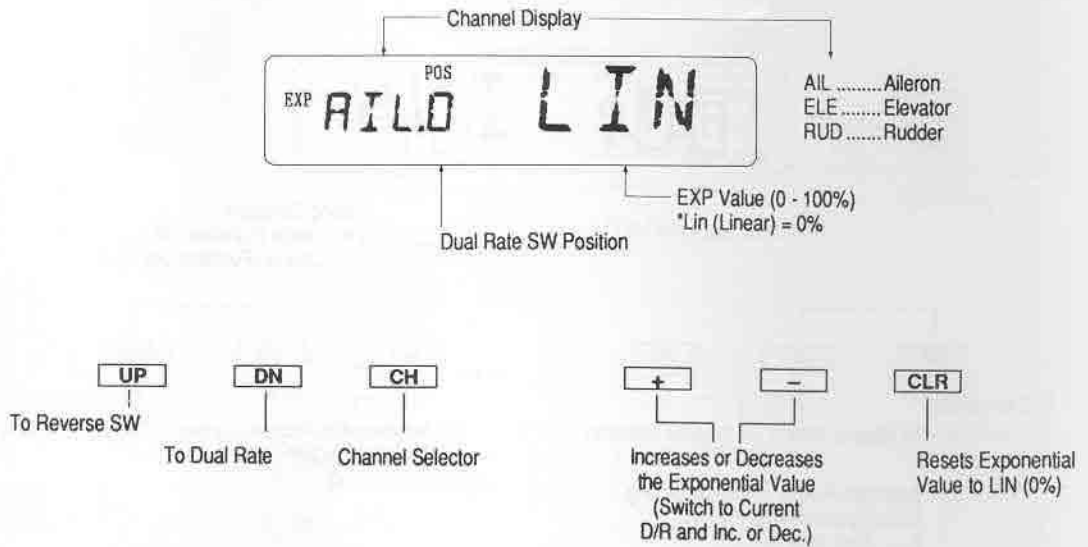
Channel Display

EXP POS AIL.0 LIN

AIL .........Aileron
ELE........Elevator
RUD.......Rudder

EXP Value (0 - 100%)
*Lin (Linear) = 0%

Dual Rate SW Position

UP
To Reverse SW

DN
To Dual Rate

CH
Channel Selector

+ –
Increases or Decreases the Exponential Value (Switch to Current D/R and Inc. or Dec.)

CLR
Resets Exponential Value to LIN (0%)